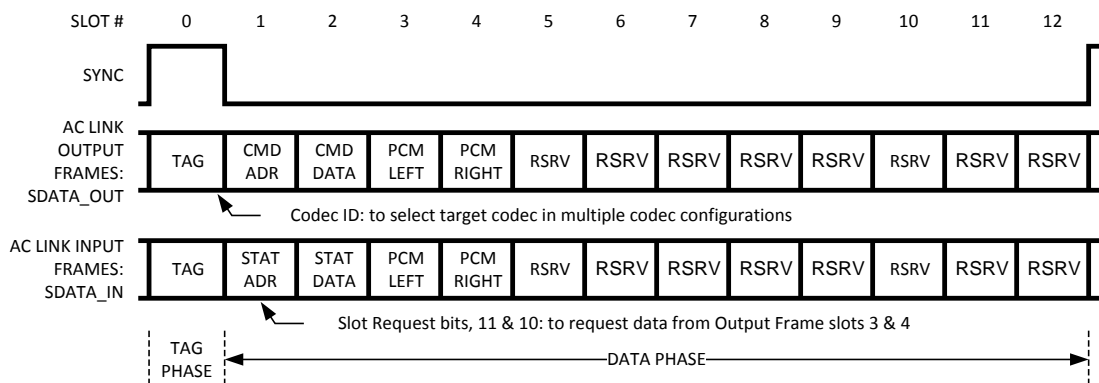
SLOT # 0 1 2 3 4 5 6 7 8 9 10 11 12

SYNC

AC LINK OUTPUT FRAMES: SDATA_OUT

| TAG | CMD ADR | CMD DATA | PCM LEFT | PCM RIGHT | RSRV | RSRV | RSRV | RSRV | RSRV | RSRV | RSRV | RSRV |
|---|---|---|---|---|---|---|---|---|---|---|---|---|

Codec ID: to select target codec in multiple codec configurations

AC LINK INPUT FRAMES: SDATA_IN

| TAG | STAT ADR | STAT DATA | PCM LEFT | PCM RIGHT | RSRV | RSRV | RSRV | RSRV | RSRV | RSRV | RSRV | RSRV |
|---|---|---|---|---|---|---|---|---|---|---|---|---|

Slot Request bits, 11 & 10: to request data from Output Frame slots 3 & 4

TAG PHASE

DATA PHASE